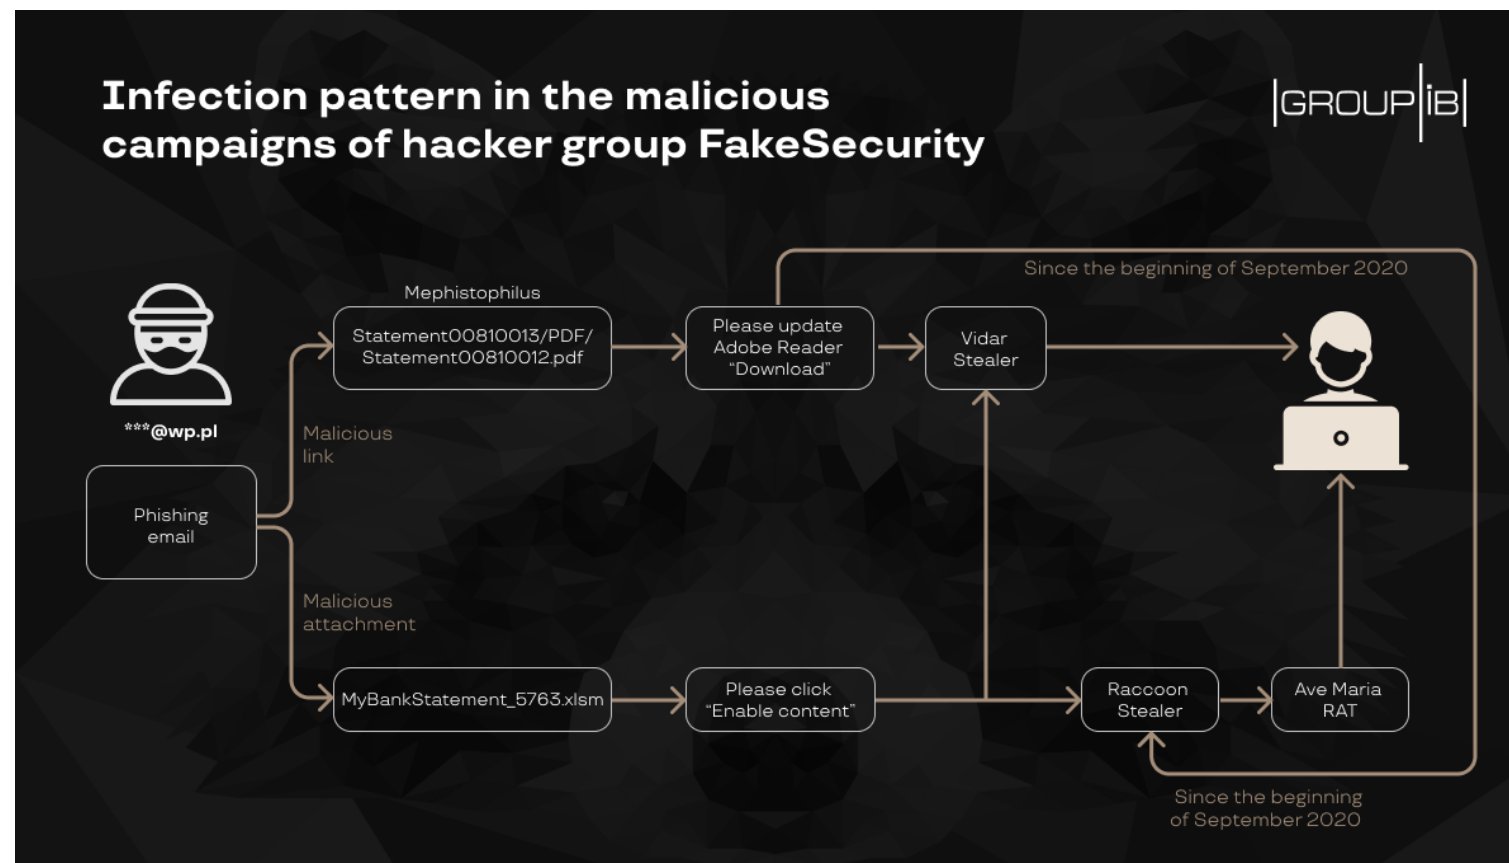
Infection pattern in the malicious campaigns of hacker group FakeSecurity

GROUP IB

***@wp.pl

Phishing email

Malicious link

Malicious attachment

Mephistophilus

Statement00810013/PDF/ Statement00810012.pdf

Please update Adobe Reader "Download"

Vidar Stealer

Since the beginning of September 2020

MyBankStatement_5763.xlsm

Please click "Enable content"

Raccoon Stealer

Ave Maria RAT

Since the beginning of September 2020